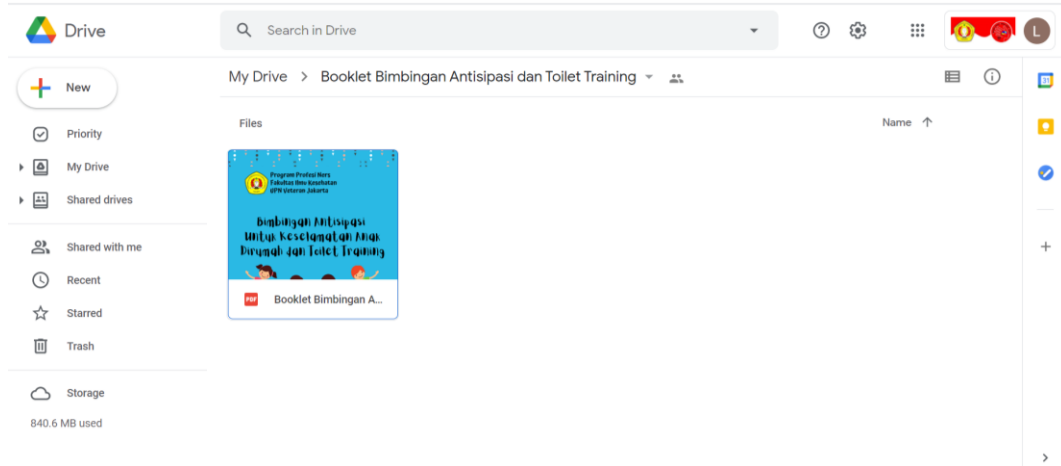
Drive

Search in Drive

L

New

Priority

My Drive

Shared drives

Shared with me

Recent

Starred

Trash

Storage

840.6 MB used

My Drive > Booklet Bimbingan Antisipasi dan Toilet Training

Files

Name

Program Profesi Ners
Fakultas Ilmu Kesehatan
UPN Veteran Jakarta

Bimbingan Antisipasi Untuk Keselamatan Anak Dirumah dan Toilet Training

PDF Booklet Bimbingan A...